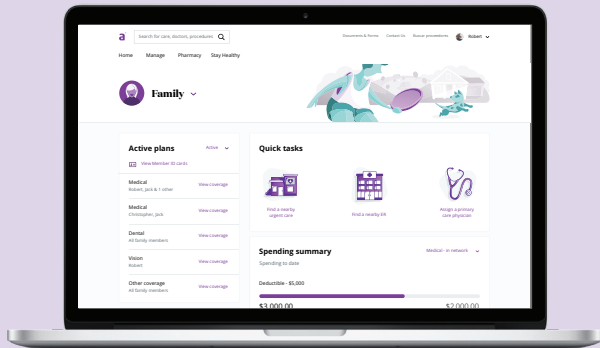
a

Search for care, doctors, procedures

Documents & Forms Contact Us Recent interactions Robert

Home Manage Pharmacy Stay Healthy

Family

Active plans Active

View Member ID cards

Medical
Robert, Jack & 1 other
View coverage

Medical
Christopher, Jack
View coverage

Dental
All family members
View coverage

Vision
Robert
View coverage

Other coverage
All family members
View coverage

Quick tasks

Find a nearby urgent care

Find a nearby ER

Assign a primary care physician

Spending summary

Medical - In network

Spending to date

Deductible - $5,000

$3,000.00

$2,000.00